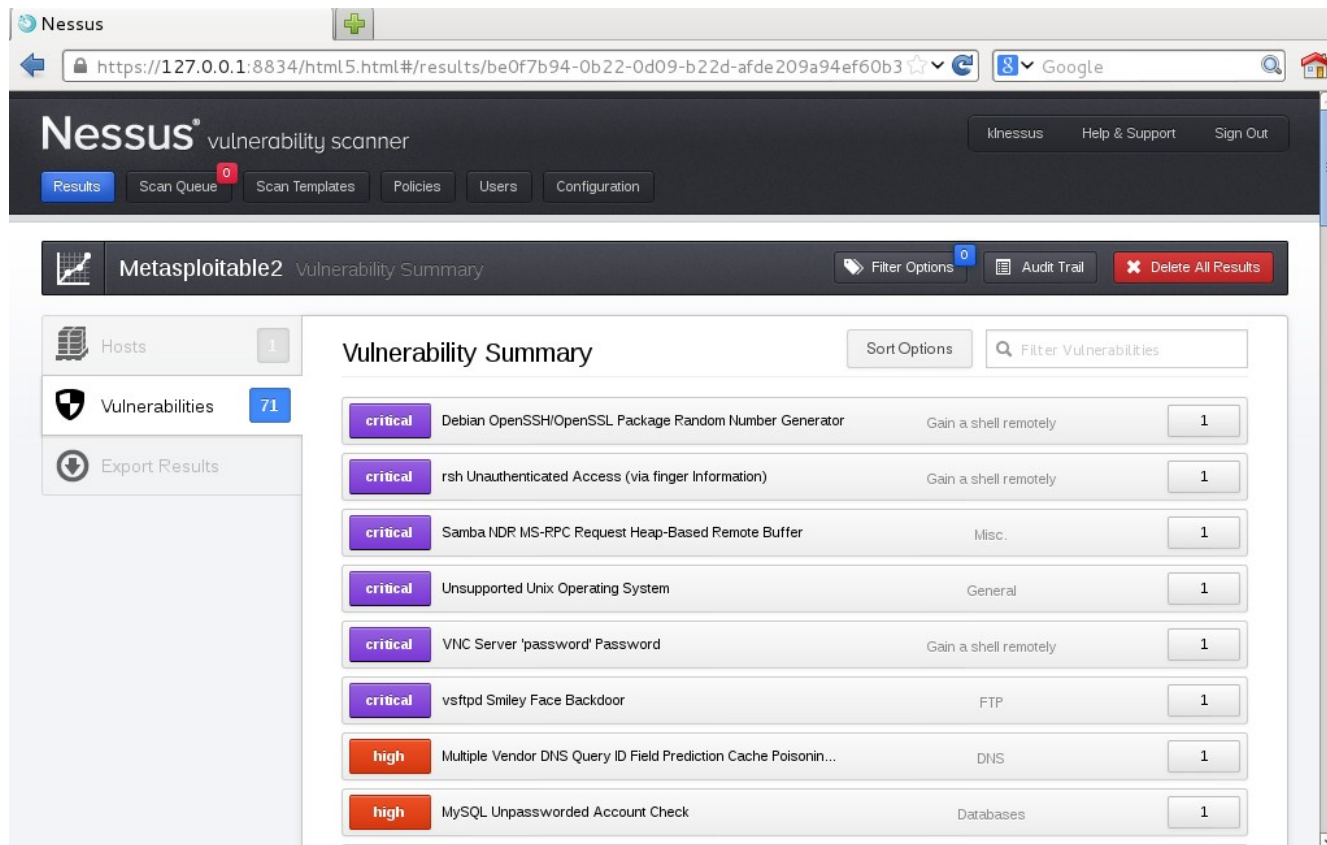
Nessus

https://127.0.0.1:8834/html5.html#/results/be0f7b94-0b22-0d09-b22d-afde209a94ef60b3

Google

Nessus® vulnerability scanner

klnessus Help & Support Sign Out

Results Scan Queue 0 Scan Templates Policies Users Configuration

Metasploitable2 Vulnerability Summary

Filter Options 0 Audit Trail Delete All Results

Hosts 1

Vulnerabilities 71

Export Results

Vulnerability Summary

Sort Options

Filter Vulnerabilities

| | | | |
|---|---|---|---|
| critical | Debian OpenSSH/OpenSSL Package Random Number Generator | Gain a shell remotely | 1 |
| critical | rsh Unauthenticated Access (via finger Information) | Gain a shell remotely | 1 |
| critical | Samba NDR MS-RPC Request Heap-Based Remote Buffer | Misc. | 1 |
| critical | Unsupported Unix Operating System | General | 1 |
| critical | VNC Server 'password' Password | Gain a shell remotely | 1 |
| critical | vsftpd Smiley Face Backdoor | FTP | 1 |
| high | Multiple Vendor DNS Query ID Field Prediction Cache Poisonin... | DNS | 1 |
| high | MySQL Unpassworded Account Check | Databases | 1 |